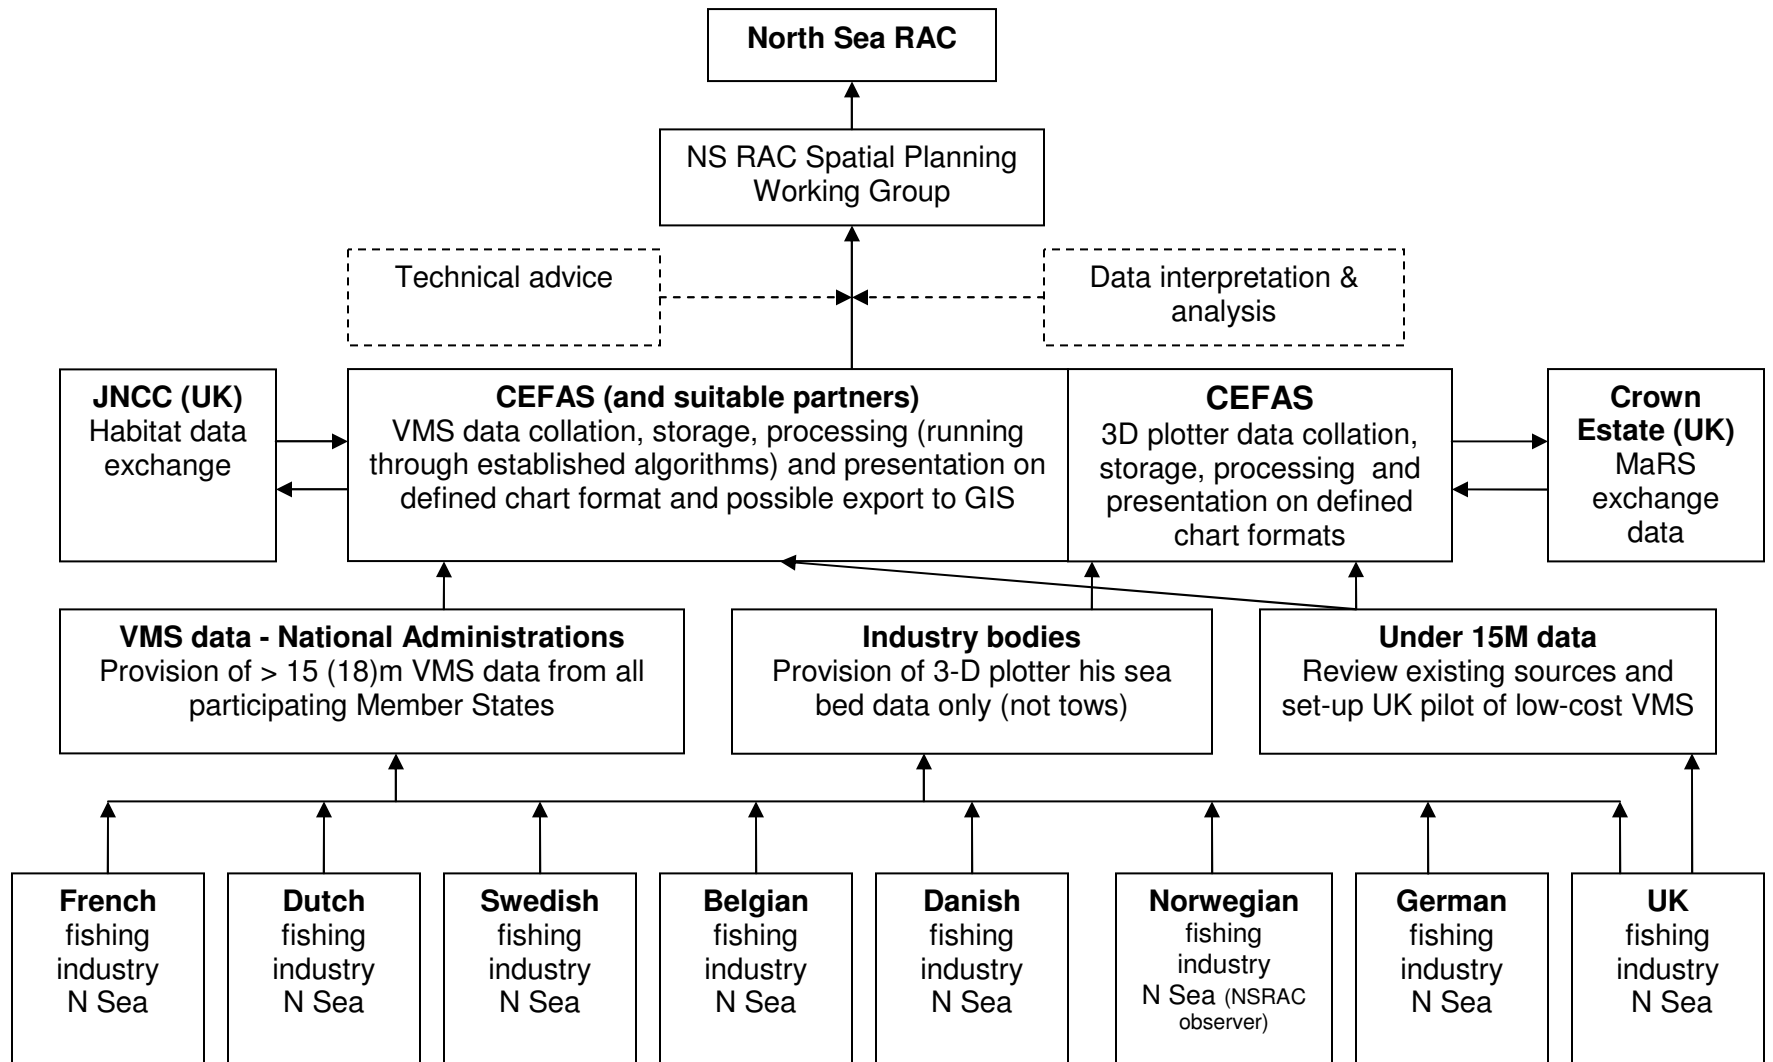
North Sea RAC

NS RAC Spatial Planning Working Group

Technical advice

Data interpretation & analysis

JNCC (UK)
Habitat data exchange

CEFAS (and suitable partners)
VMS data collation, storage, processing (running through established algorithms) and presentation on defined chart format and possible export to GIS

CEFAS
3D plotter data collation, storage, processing and presentation on defined chart formats

Crown Estate (UK)
MaRS exchange data

VMS data - National Administrations
Provision of > 15 (18)m VMS data from all participating Member States

Industry bodies
Provision of 3-D plotter his sea bed data only (not tows)

Under 15M data
Review existing sources and set-up UK pilot of low-cost VMS

French fishing industry N Sea

Dutch fishing industry N Sea

Swedish fishing industry N Sea

Belgian fishing industry N Sea

Danish fishing industry N Sea

Norwegian fishing industry N Sea (NSRAC observer)

German fishing industry N Sea

UK fishing industry N Sea